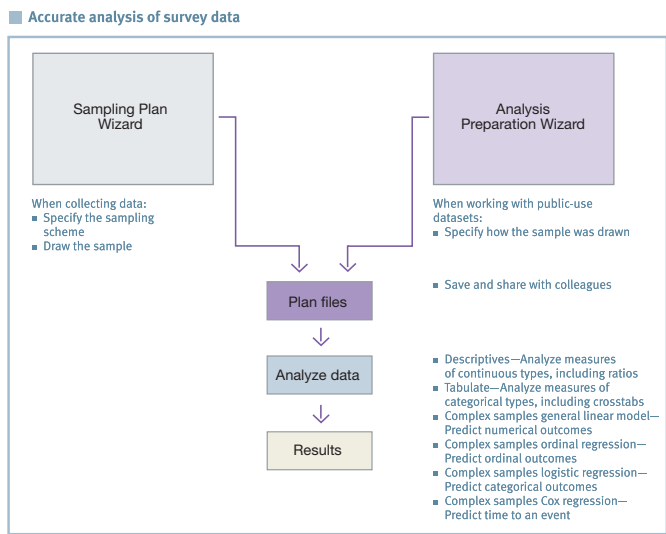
Accurate analysis of survey data

Sampling Plan Wizard

Analysis Preparation Wizard

When collecting data:
- Specify the sampling scheme
- Draw the sample

When working with public-use datasets:
- Specify how the sample was drawn

Plan files

- Save and share with colleagues

Analyze data

- Descriptives—Analyze measures of continuous types, including ratios
- Tabulate—Analyze measures of categorical types, including crosstabs
- Complex samples general linear model—Predict numerical outcomes
- Complex samples ordinal regression—Predict ordinal outcomes
- Complex samples logistic regression—Predict categorical outcomes
- Complex samples Cox regression—Predict time to an event

Results